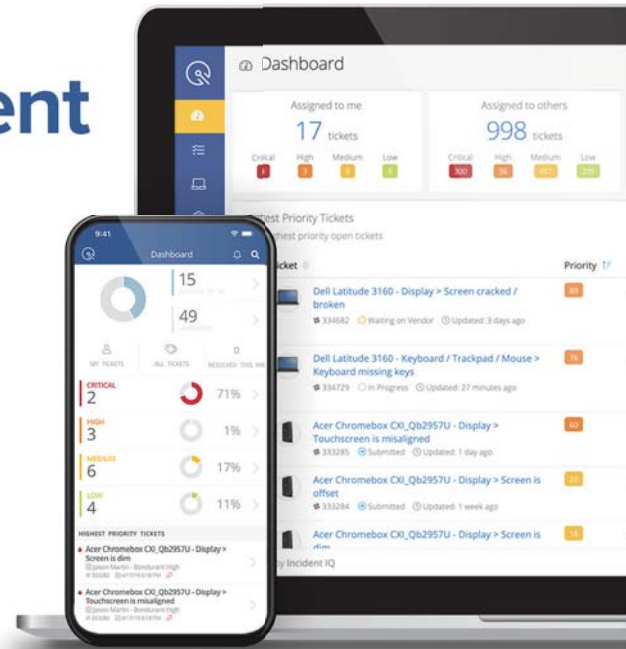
ent

Dashboard

Assigned to me
17 tickets
Critical 1 High 3 Medium 5 Low 5

Assigned to others
998 tickets
Critical 300 High 36 Medium 457 Low 205

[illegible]hest Priority Tickets
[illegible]hest priority open tickets

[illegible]icket

Priority

Dell Latitude 3160 - Display > Screen cracked / broken
334682 Waiting on Vendor Updated: 3 days ago
85

Dell Latitude 3160 - Keyboard / Trackpad / Mouse > Keyboard missing keys
334729 In Progress Updated: 27 minutes ago
76

Acer Chromebox CXI_Qb2957U - Display > Touchscreen is misaligned
333285 Submitted Updated: 1 day ago
60

Acer Chromebox CXI_Qb2957U - Display > Screen is offset
333284 Submitted Updated: 1 week ago
20

Acer Chromebox CXI_Qb2957U - Display > Screen is dim
18

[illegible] Incident IQ

9:41
Dashboard
15
49
MY TICKETS ALL TICKETS 0 RESOLVED THIS WK
CRITICAL 2 71%
HIGH 3 1%
MEDIUM 6 17%
LOW 4 11%
HIGHEST PRIORITY TICKETS
Acer Chromebox CXI_Qb2957U - Display > Screen is dim
Jason Martin - Bondurant High
Acer Chromebox CXI_Qb2957U - Display > Touchscreen is misaligned
Jason Martin - Bondurant High